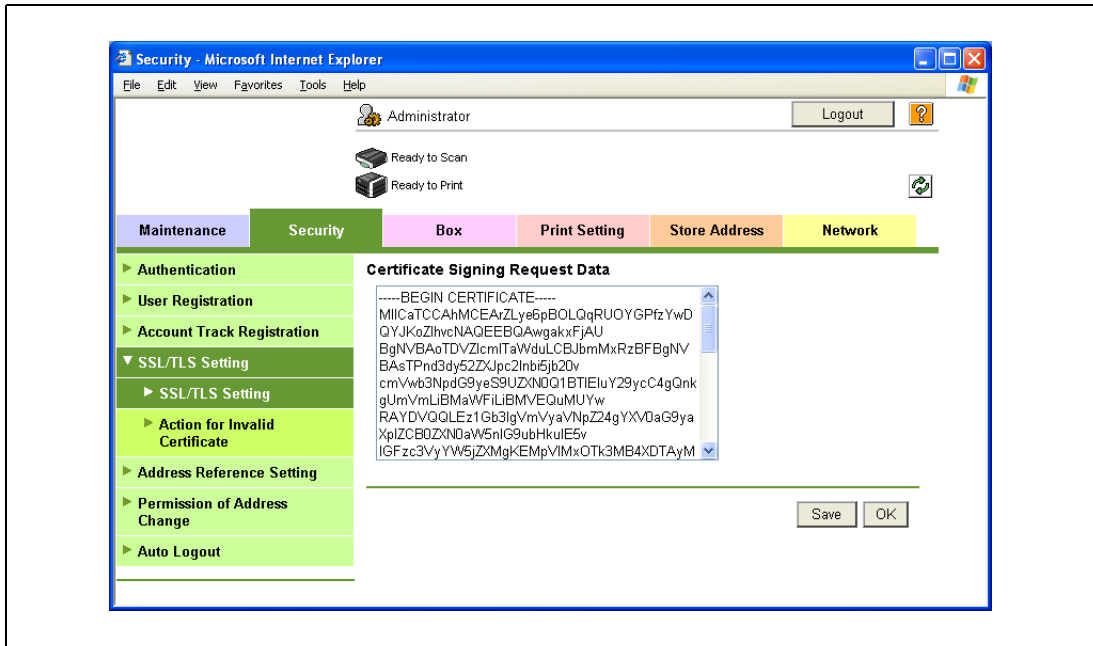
Security - Microsoft Internet Explorer

File Edit View Favorites Tools Help

Administrator

Logout

Ready to Scan

Ready to Print

| Maintenance | Security | Box | Print Setting | Store Address | Network |
|---|---|---|---|---|---|

▶ Authentication

▶ User Registration

▶ Account Track Registration

▼ SSL/TLS Setting

▶ SSL/TLS Setting

▶ Action for Invalid Certificate

▶ Address Reference Setting

▶ Permission of Address Change

▶ Auto Logout

Certificate Signing Request Data

-----BEGIN CERTIFICATE-----
MIICaTCCAhMCEArZLye6pBOLQqRUOYGPfzYwD
QYJKoZIhvcNAQEEBQAwgakxFjAU
BgNVBAoTDVZlcmlTaWduLCBJbmMxRzBFBgNV
BAsTPnd3dy52ZXJpc2lnbi5jb20v
cmVwb3NpdG9yeS9UZXN0Q1BTIEluY29ycC4gQnk
gUmVmLiBMaWFiLiBMVEQuMUYw
RAYDVQQLEz1Gb3IgVmVyaVNpZ24gYXV0aG9ya
XplZCB0ZXN0aW5nIG9ubHkuIE5v
IGFzc3VyYW5jZXMgKEMpVlMxOTk3MB4XDTAyM

Save OK